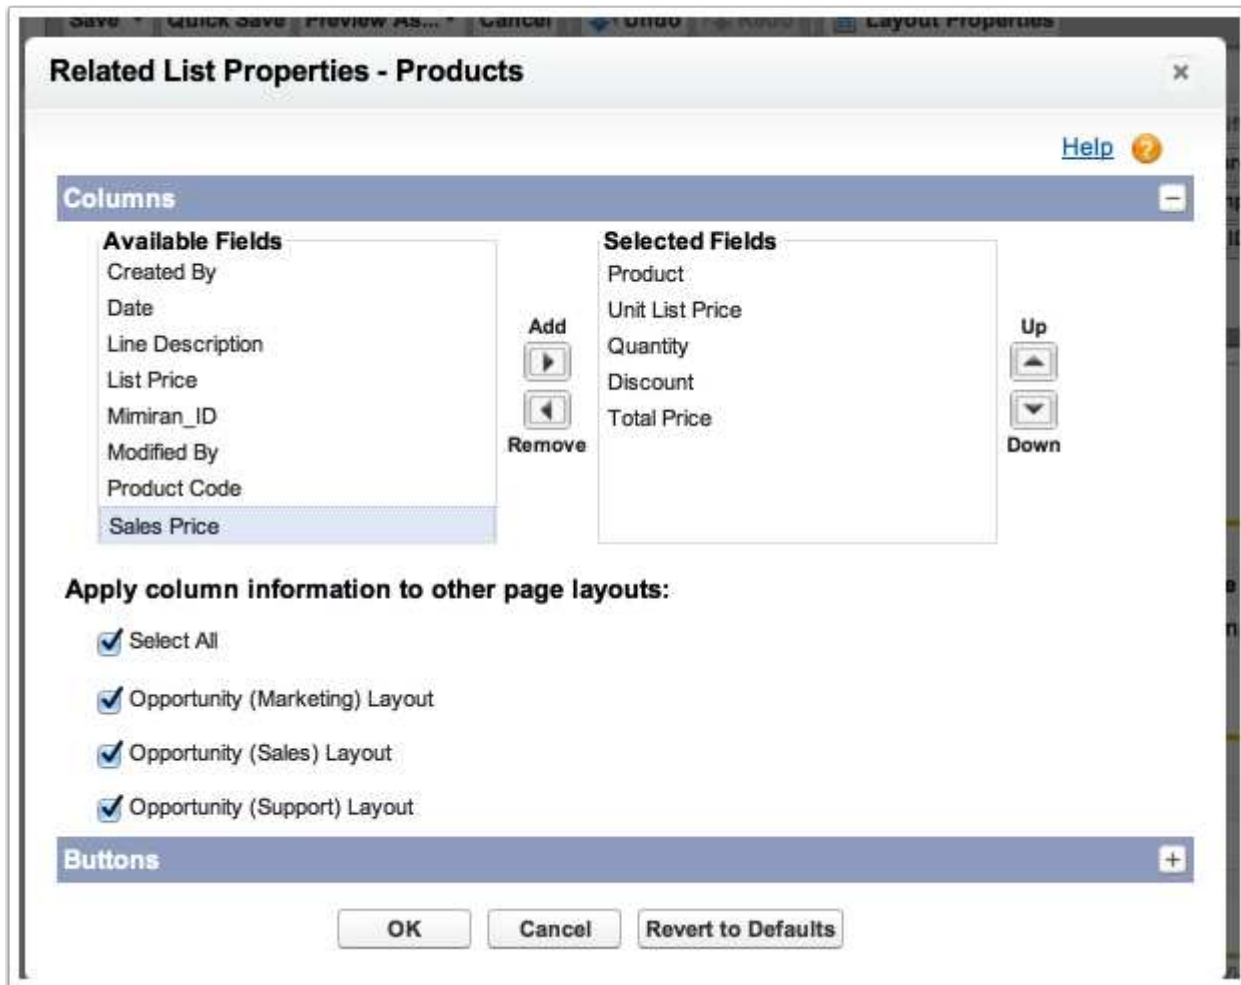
Save | Quick Save | Preview As... | Cancel | Undo | Redo | Layout Properties

Related List Properties - Products

×

Help

Columns

Available Fields
Created By
Date
Line Description
List Price
Mimiran_ID
Modified By
Product Code
Sales Price

Add
Remove

Selected Fields
Product
Unit List Price
Quantity
Discount
Total Price

Up
Down

Apply column information to other page layouts:

Select All
Opportunity (Marketing) Layout
Opportunity (Sales) Layout
Opportunity (Support) Layout

Buttons

OK | Cancel | Revert to Defaults